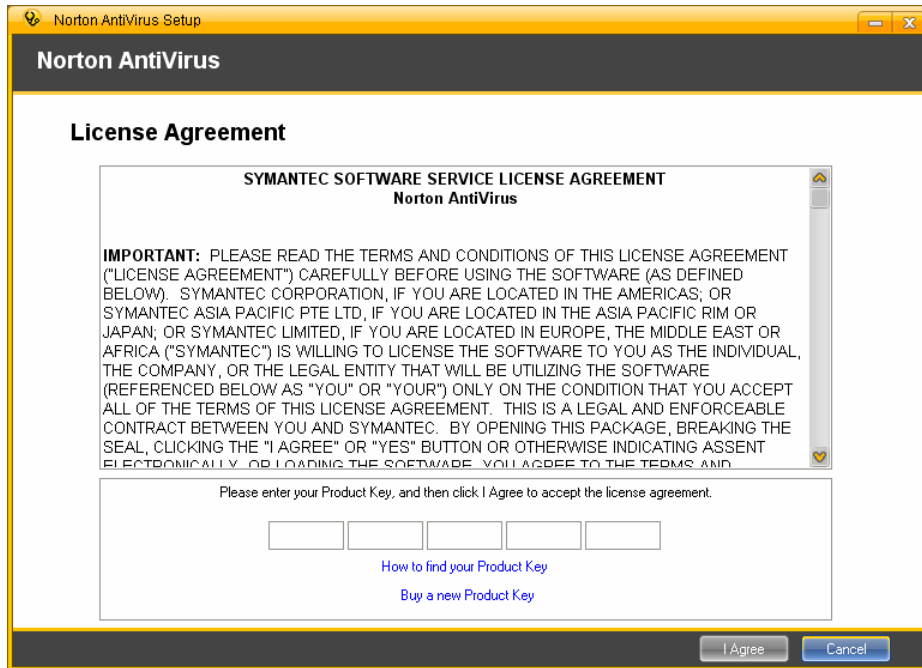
Norton AntiVirus Setup

Norton AntiVirus

License Agreement

SYMANTEC SOFTWARE SERVICE LICENSE AGREEMENT
Norton AntiVirus

IMPORTANT: PLEASE READ THE TERMS AND CONDITIONS OF THIS LICENSE AGREEMENT ("LICENSE AGREEMENT") CAREFULLY BEFORE USING THE SOFTWARE (AS DEFINED BELOW). SYMANTEC CORPORATION, IF YOU ARE LOCATED IN THE AMERICAS; OR SYMANTEC ASIA PACIFIC PTE LTD, IF YOU ARE LOCATED IN THE ASIA PACIFIC RIM OR JAPAN; OR SYMANTEC LIMITED, IF YOU ARE LOCATED IN EUROPE, THE MIDDLE EAST OR AFRICA ("SYMANTEC") IS WILLING TO LICENSE THE SOFTWARE TO YOU AS THE INDIVIDUAL, THE COMPANY, OR THE LEGAL ENTITY THAT WILL BE UTILIZING THE SOFTWARE (REFERENCED BELOW AS "YOU" OR "YOUR") ONLY ON THE CONDITION THAT YOU ACCEPT ALL OF THE TERMS OF THIS LICENSE AGREEMENT. THIS IS A LEGAL AND ENFORCEABLE CONTRACT BETWEEN YOU AND SYMANTEC. BY OPENING THIS PACKAGE, BREAKING THE SEAL, CLICKING THE "I AGREE" OR "YES" BUTTON OR OTHERWISE INDICATING ASSENT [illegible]

Please enter your Product Key, and then click I Agree to accept the license agreement.

How to find your Product Key

Buy a new Product Key

I Agree

Cancel